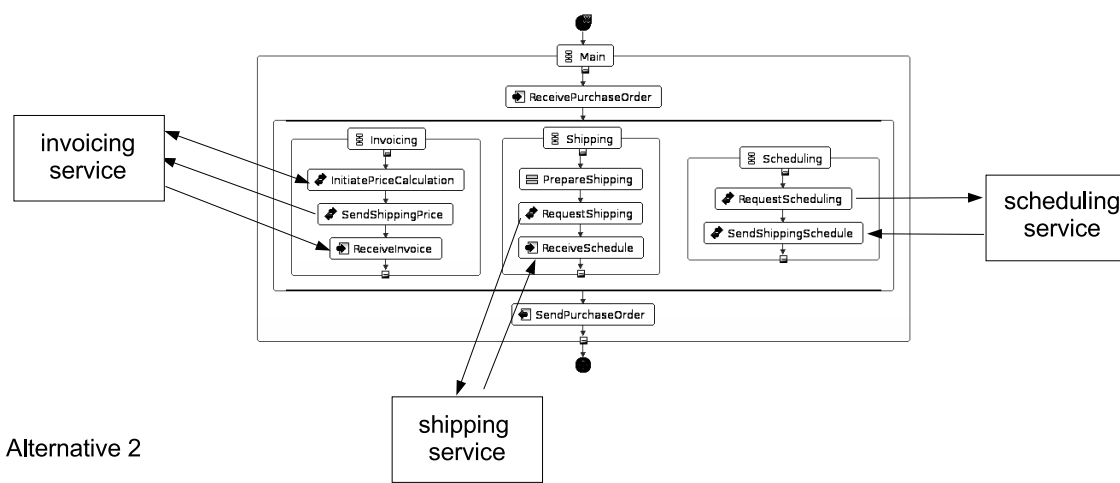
Main

ReceivePurchaseOrder

invoicing service

Invoicing

InitiatePriceCalculation

SendShippingPrice

ReceiveInvoice

Shipping

PrepareShipping

RequestShipping

ReceiveSchedule

Scheduling

RequestScheduling

SendShippingSchedule

scheduling service

SendPurchaseOrder

shipping service

Alternative 2